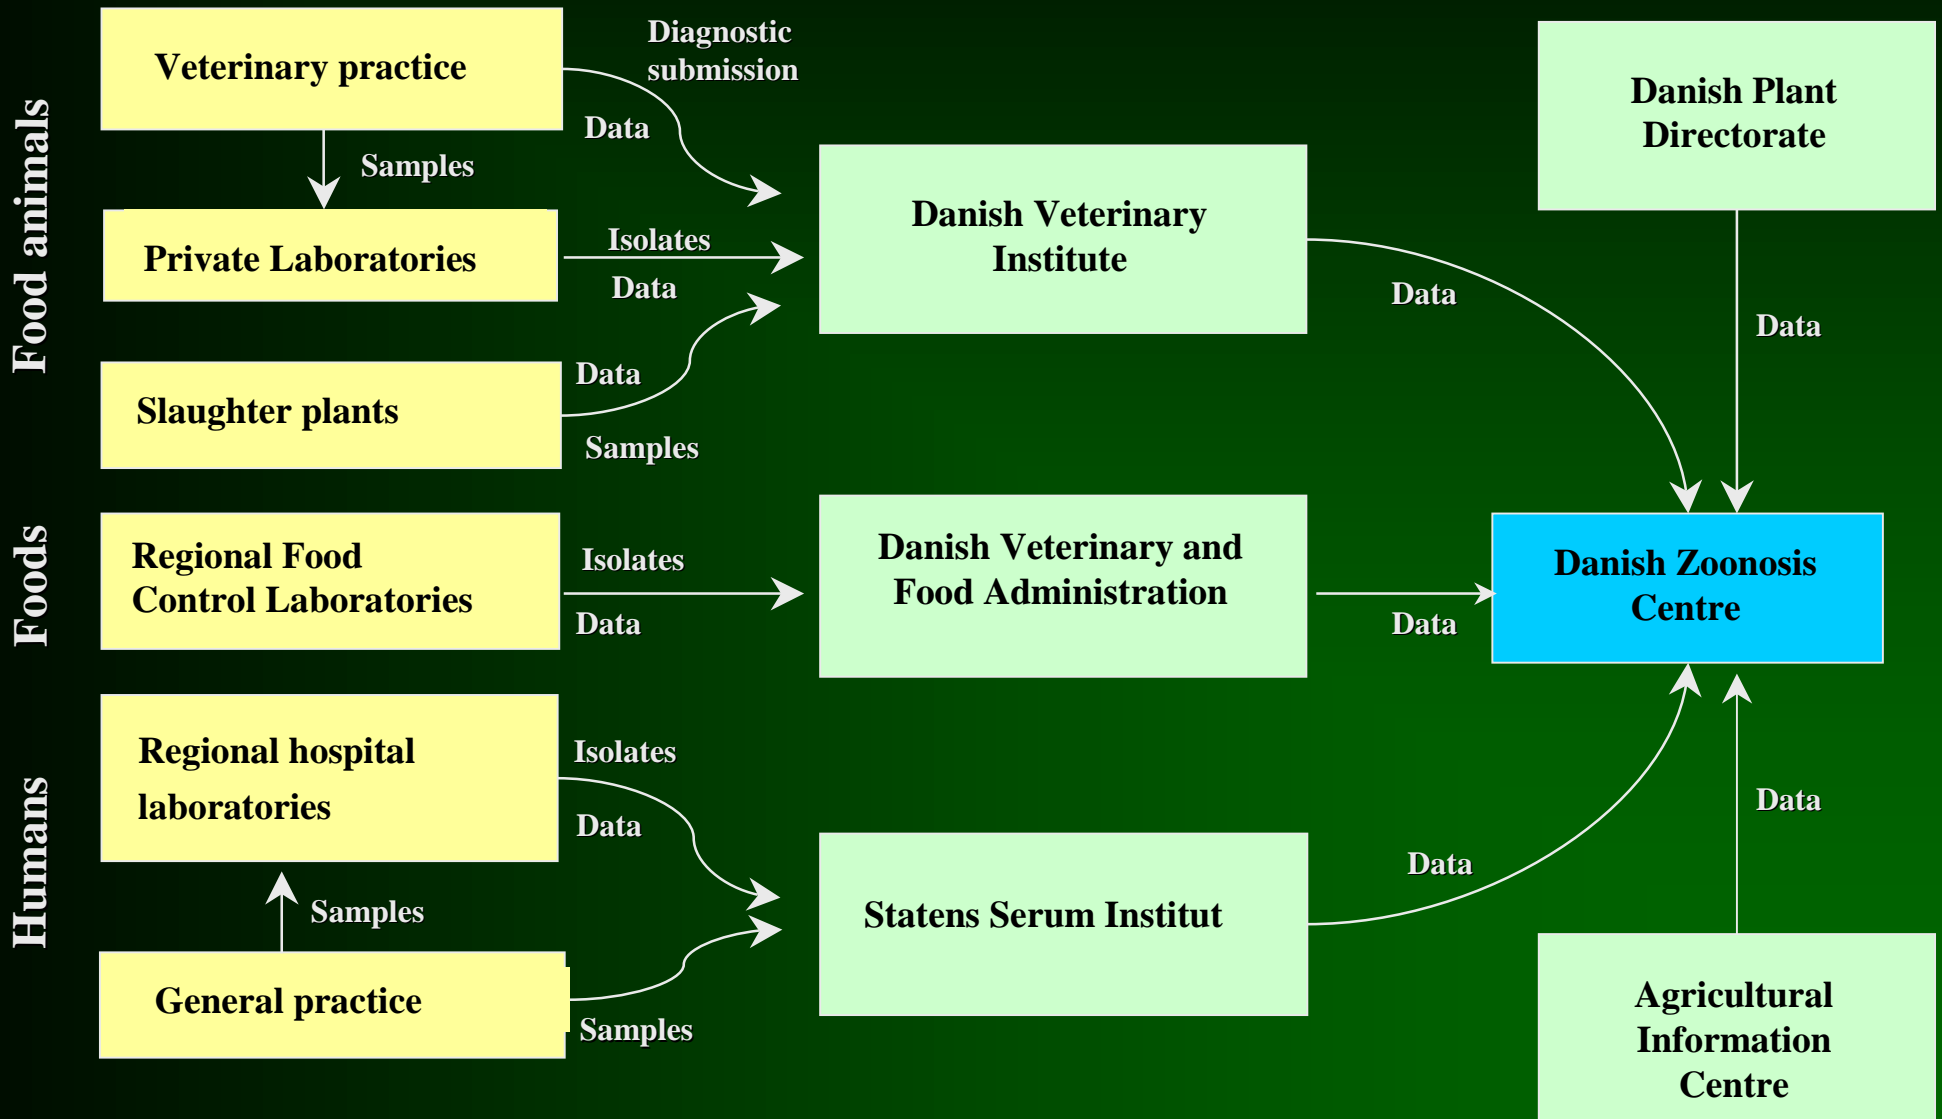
Food animals

Veterinary practice

Diagnostic submission

Data

Samples

Private Laboratories

Isolates

Data

Slaughter plants

Data

Samples

Danish Veterinary Institute

Danish Plant Directorate

Data

Data

Foods

Regional Food Control Laboratories

Isolates

Data

Danish Veterinary and Food Administration

Data

Danish Zoonosis Centre

Humans

Regional hospital laboratories

Isolates

Data

Samples

General practice

Samples

Statens Serum Institut

Data

Data

Agricultural Information Centre